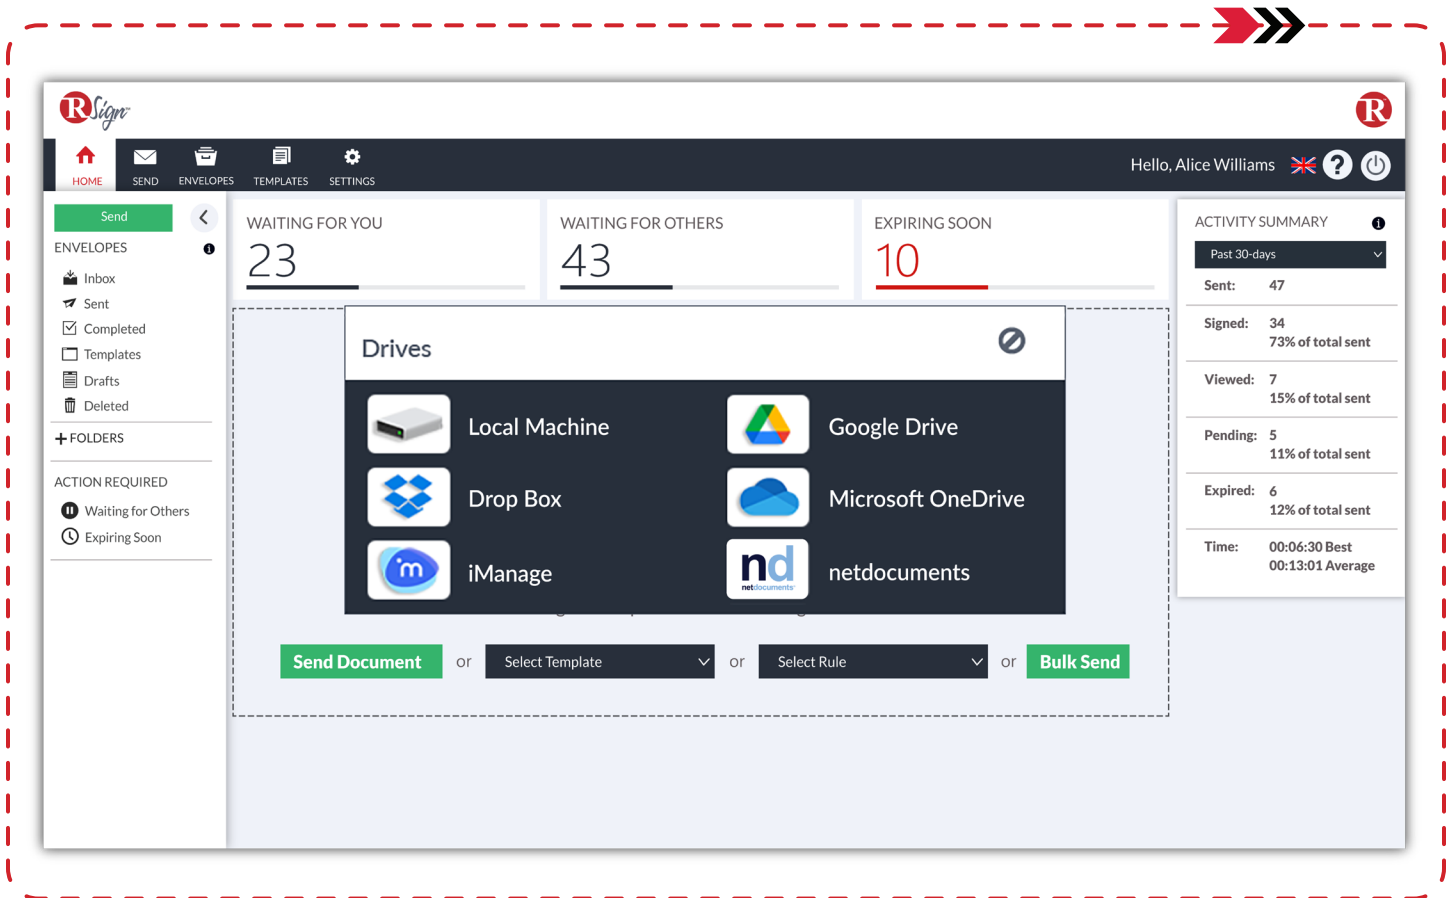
RSign

R

HOME SEND ENVELOPES TEMPLATES SETTINGS

Hello, Alice Williams

Send

ENVELOPES

Inbox
Sent
Completed
Templates
Drafts
Deleted

+ FOLDERS

ACTION REQUIRED

Waiting for Others
Expiring Soon

WAITING FOR YOU
23

WAITING FOR OTHERS
43

EXPIRING SOON
10

ACTIVITY SUMMARY

Past 30-days

| | |
|---|---|
| Sent: | 47 |
| Signed: | 34 73% of total sent |
| Viewed: | 7 15% of total sent |
| Pending: | 5 11% of total sent |
| Expired: | 6 12% of total sent |
| Time: | 00:06:30 Best 00:13:01 Average |

Drives

Local Machine
Google Drive
Drop Box
Microsoft OneDrive
iManage
netdocuments

nd netdocuments

Send Document or Select Template or Select Rule or Bulk Send